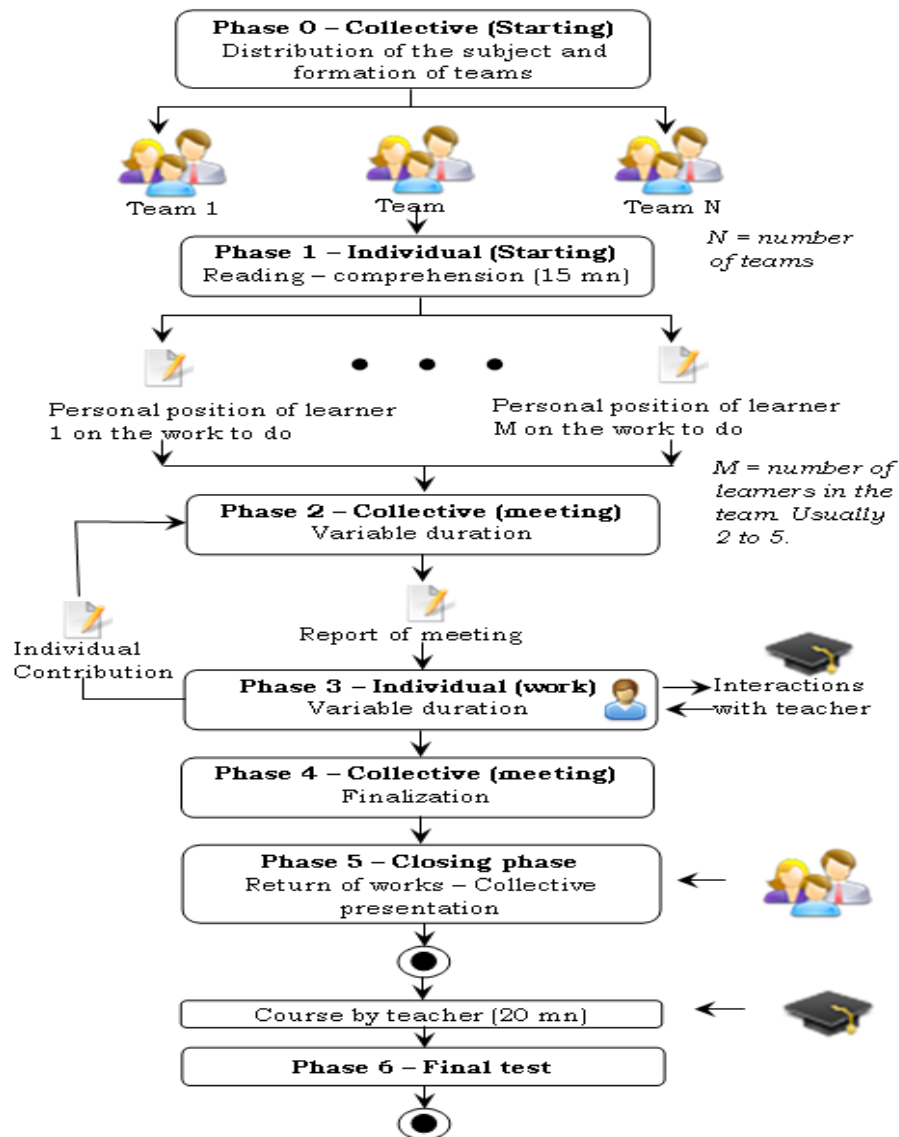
**Phase 0 – Collective (Starting)**
Distribution of the subject and formation of teams

Team 1

Team

Team N

*N = number of teams*

**Phase 1 – Individual (Starting)**
Reading – comprehension (15 mn)

Personal position of learner 1 on the work to do

Personal position of learner M on the work to do

*M = number of learners in the team. Usually 2 to 5.*

**Phase 2 – Collective (meeting)**
Variable duration

Individual Contribution

Report of meeting

**Phase 3 – Individual (work)**
Variable duration

Interactions with teacher

**Phase 4 – Collective (meeting)**
Finalization

**Phase 5 – Closing phase**
Return of works – Collective presentation

Course by teacher (20 mn)

**Phase 6 – Final test**